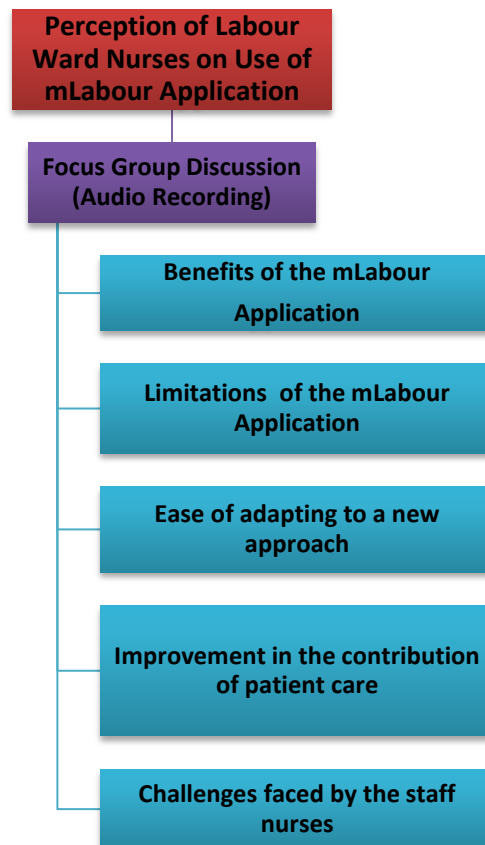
Perception of Labour Ward Nurses on Use of mLabour Application

Focus Group Discussion (Audio Recording)

Benefits of the mLabour Application

Limitations of the mLabour Application

Ease of adapting to a new approach

Improvement in the contribution of patient care

Challenges faced by the staff nurses